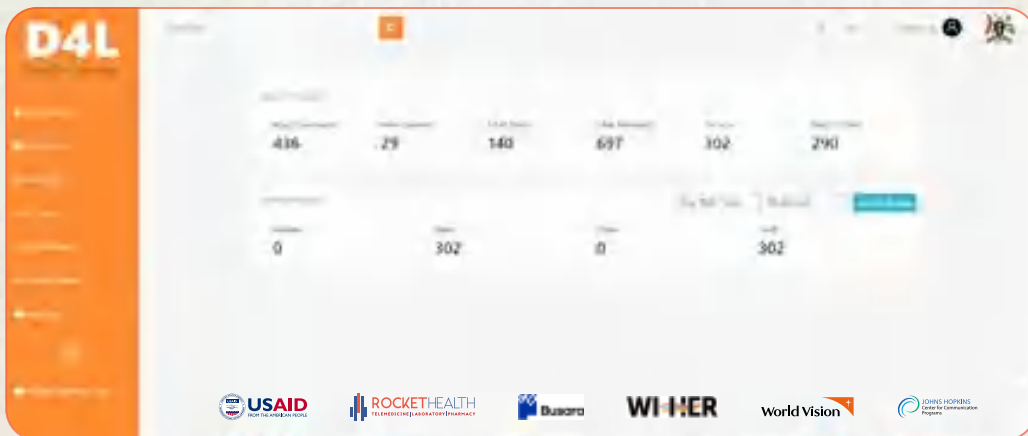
D4L

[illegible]

436 29 140 697 302 290

0 302 0 302

USAID FROM THE AMERICAN PEOPLE

ROCKETHEALTH TELEMEDICINE | LABORATORY | PHARMACY

Busara

WI-HER

World Vision

JOHNS HOPKINS Center for Communication Programs